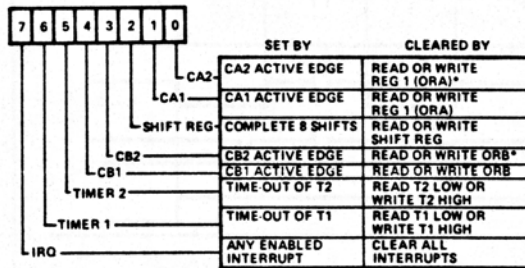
| 7 | 6 | 5 | 4 | 3 | 2 | 1 | 0 |
|---|---|---|---|---|---|---|---|

| | SET BY | CLEARED BY |
|---|---|---|
| CA2 | CA2 ACTIVE EDGE | READ OR WRITE REG 1 (ORA)* |
| CA1 | CA1 ACTIVE EDGE | READ OR WRITE REG 1 (ORA) |
| SHIFT REG | COMPLETE 8 SHIFTS | READ OR WRITE SHIFT REG |
| CB2 | CB2 ACTIVE EDGE | READ OR WRITE ORB* |
| CB1 | CB1 ACTIVE EDGE | READ OR WRITE ORB |
| TIMER 2 | TIME-OUT OF T2 | READ T2 LOW OR WRITE T2 HIGH |
| TIMER 1 | TIME-OUT OF T1 | READ T1 LOW OR WRITE T1 HIGH |
| IRQ | ANY ENABLED INTERRUPT | CLEAR ALL INTERRUPTS |